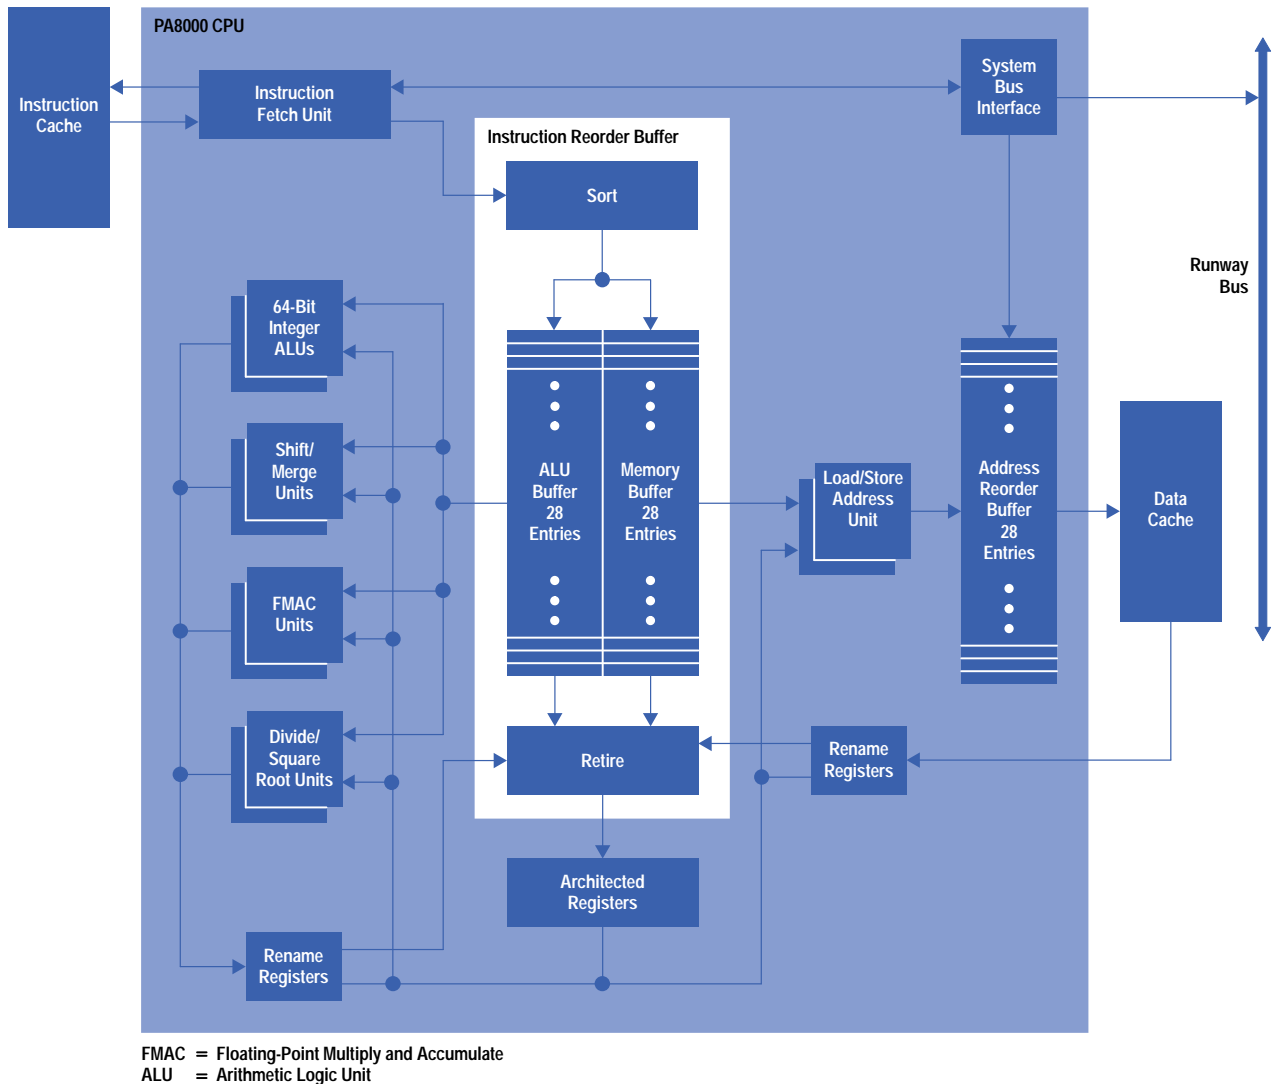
Instruction Cache

PA8000 CPU

Instruction Fetch Unit

System Bus Interface

Instruction Reorder Buffer

Sort

Runway Bus

64-Bit Integer ALUs

Shift/ Merge Units

FMAC Units

Divide/ Square Root Units

ALU Buffer 28 Entries

Memory Buffer 28 Entries

Load/Store Address Unit

Address Reorder Buffer 28 Entries

Data Cache

Retire

Rename Registers

Architected Registers

Rename Registers

FMAC = Floating-Point Multiply and Accumulate
ALU = Arithmetic Logic Unit